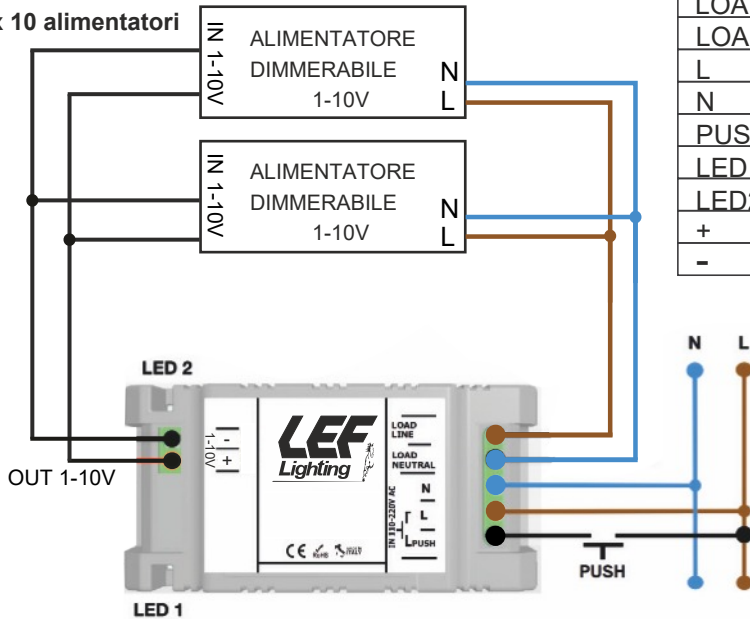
x 10 alimentatori

IN 1-10V
ALIMENTATORE DIMMERABILE 1-10V
N
L

IN 1-10V
ALIMENTATORE DIMMERABILE 1-10V
N
L

| LOA |
|---|
| LOA |
| L |
| N |
| PUS |
| LED |
| LED |
| + |
| - |

N
L

LED 2
OUT 1-10V
1-10V
-
+
LEF Lighting
LOAD LINE
LOAD NEUTRAL
N
L
L PUSH
IN 110-220V AC
CE RoHS
PUSH
LED 1